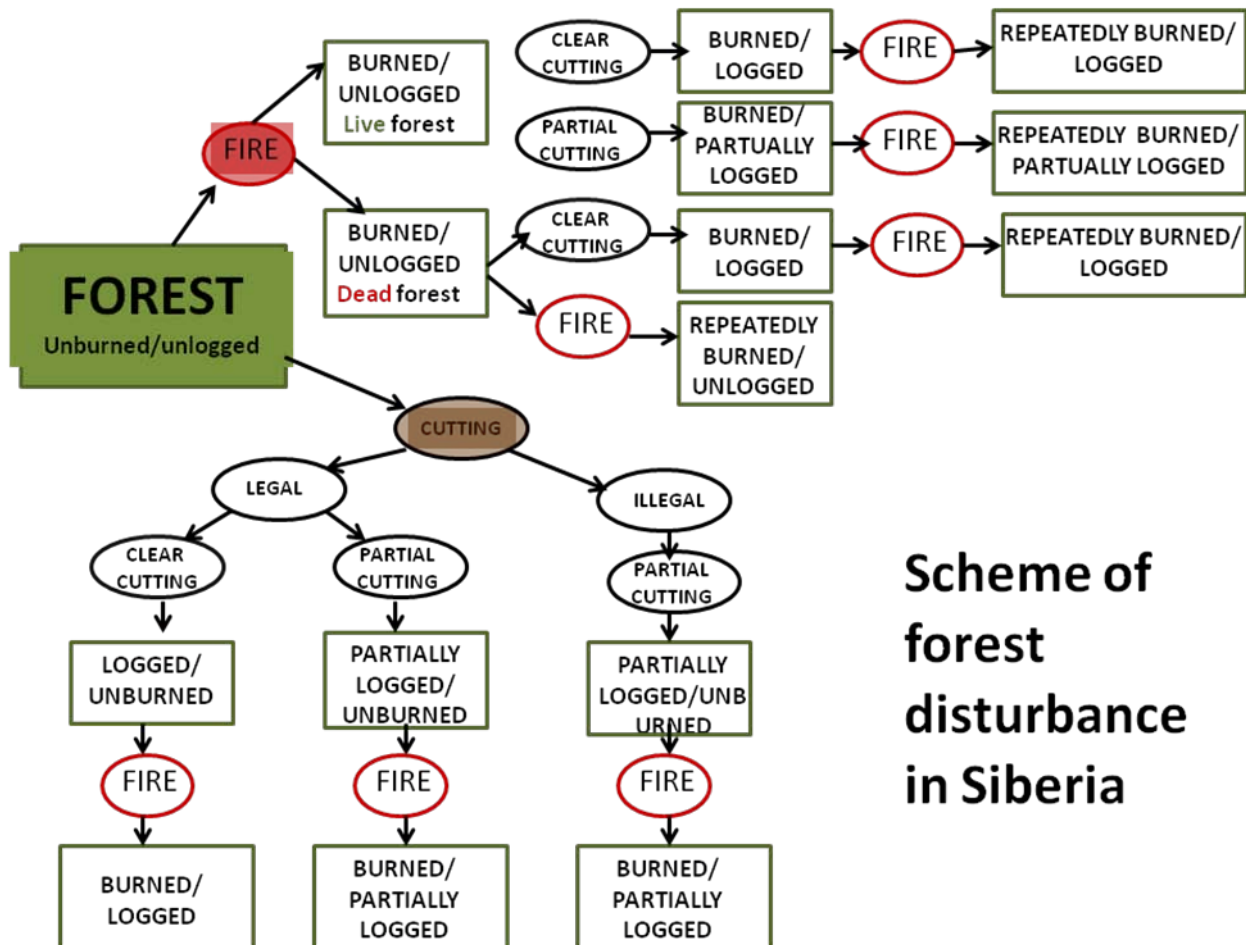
FOREST
Unburned/unlogged

FIRE

BURNED/ UNLOGGED Live forest

CLEAR CUTTING

BURNED/ LOGGED

FIRE

REPEATEDLY BURNED/ LOGGED

PARTIAL CUTTING

BURNED/ PARTUALLY LOGGED

FIRE

REPEATEDLY BURNED/ PARTUALLY LOGGED

BURNED/ UNLOGGED Dead forest

CLEAR CUTTING

BURNED/ LOGGED

FIRE

REPEATEDLY BURNED/ LOGGED

FIRE

REPEATEDLY BURNED/ UNLOGGED

CUTTING

LEGAL

ILLEGAL

CLEAR CUTTING

PARTIAL CUTTING

PARTIAL CUTTING

LOGGED/ UNBURNED

PARTIALLY LOGGED/ UNBURNED

PARTIALLY LOGGED/UNB URNED

FIRE

FIRE

FIRE

BURNED/ LOGGED

BURNED/ PARTIALLY LOGGED

BURNED/ PARTIALLY LOGGED

Scheme of forest disturbance in Siberia